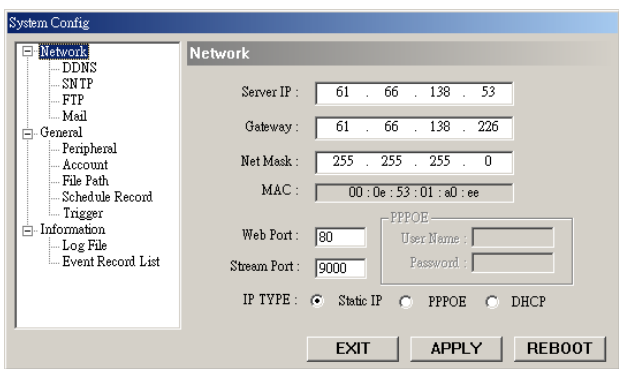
System Config

Network
DDNS
SNTP
FTP
Mail
General
Peripheral
Account
File Path
Schedule Record
Trigger
Information
Log File
Event Record List

Network

Server IP : 61 . 66 . 138 . 53

Gateway : 61 . 66 . 138 . 226

Net Mask : 255 . 255 . 255 . 0

MAC : 00 : 0e : 53 : 01 : a0 : ee

Web Port : 80

Stream Port : 9000

PPPOE
User Name :
Password :

IP TYPE : Static IP PPPOE DHCP

EXIT APPLY REBOOT